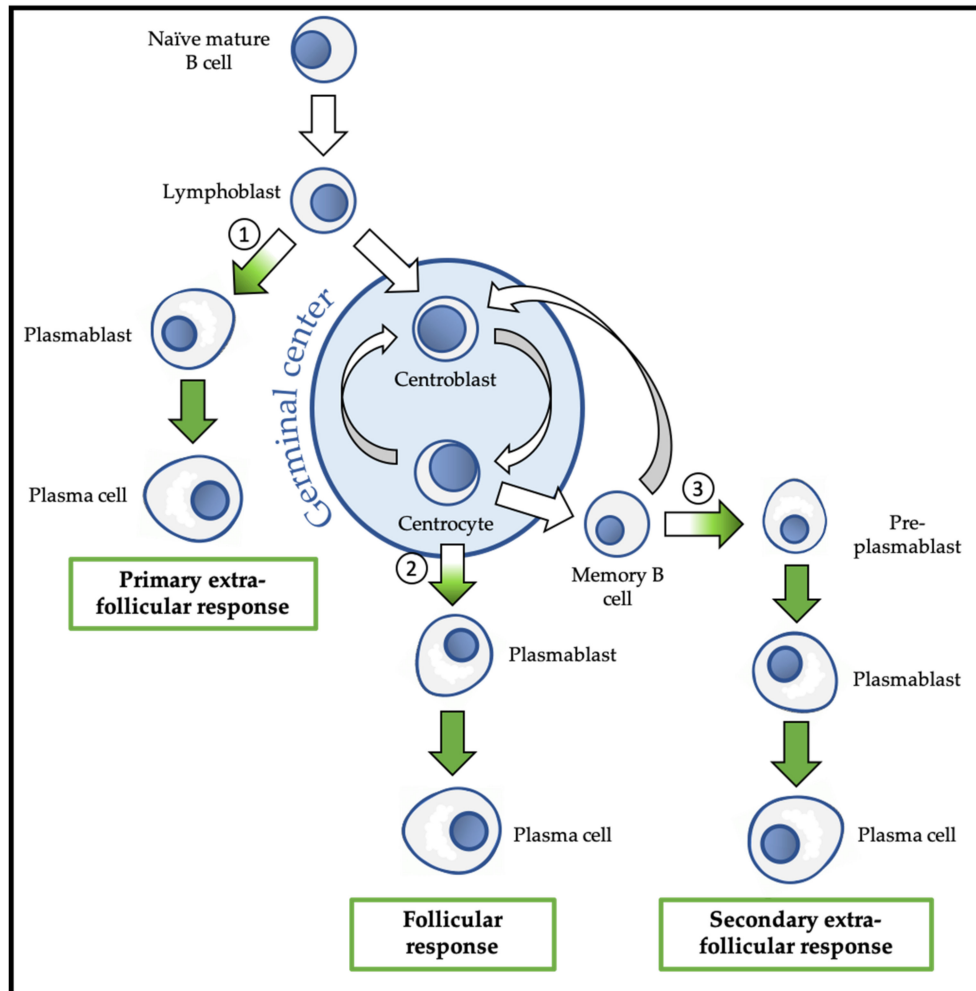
Naïve mature B cell

Lymphoblast

1

Plasmablast

Plasma cell

Primary extrafollicular response

Germinal center

Centroblast

Centrocyte

2

Plasmablast

Plasma cell

Follicular response

Memory B cell

3

Pre-plasmablast

Plasmablast

Plasma cell

Secondary extrafollicular response